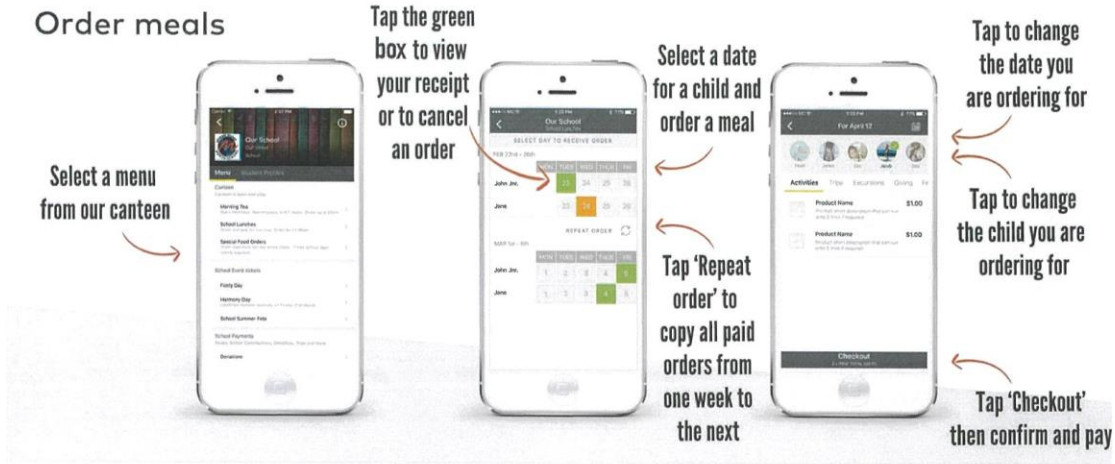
Order meals

Select a menu from our canteen

Our School

Menu | Student Profile

Canteen

Morning Tea

School Lunches

Special Food Orders

School Event details

Fairy Day

Harmony Day

School Summer Fete

School Payments

Donations

Tap the green box to view your receipt or to cancel an order

Our School

SELECT DAY TO RECEIVE ORDER

| | MON | TUES | WED | THUR | FRI |
|---|---|---|---|---|---|
| John Jnr. | | 23 | 24 | 25 | 26 |
| Jane | | 23 | 24 | 25 | 26 |

REPEAT ORDER

| | | | | | |
|---|---|---|---|---|---|
| John Jnr. | 1 | 2 | 3 | 4 | 5 |
| Jane | 1 | 2 | 3 | 4 | 5 |

Select a date for a child and order a meal

Tap 'Repeat order' to copy all paid orders from one week to the next

For April 12

Activities | Trips | Excursions | Giving

Product Name $1.00

Product Name $1.00

Checkout

Tap to change the date you are ordering for

Tap to change the child you are ordering for

Tap 'Checkout' then confirm and pay